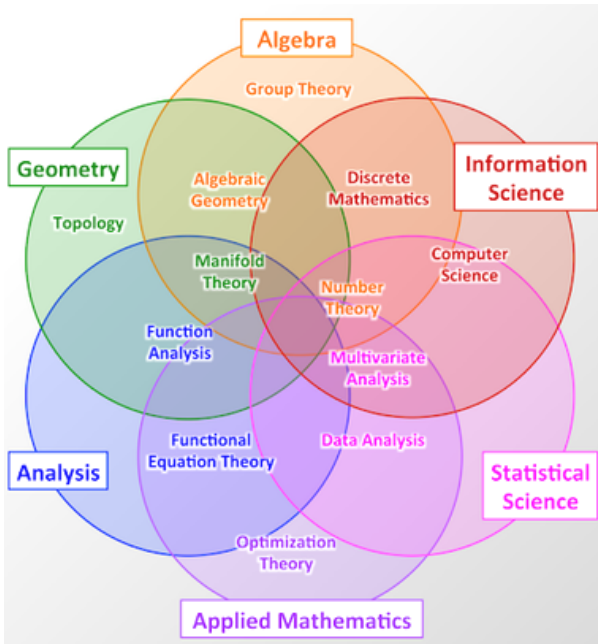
Algebra

Group Theory

Geometry

Information Science

Algebraic Geometry

Discrete Mathematics

Topology

Computer Science

Manifold Theory

Number Theory

Function Analysis

Multivariate Analysis

Functional Equation Theory

Data Analysis

Analysis

Statistical Science

Optimization Theory

Applied Mathematics